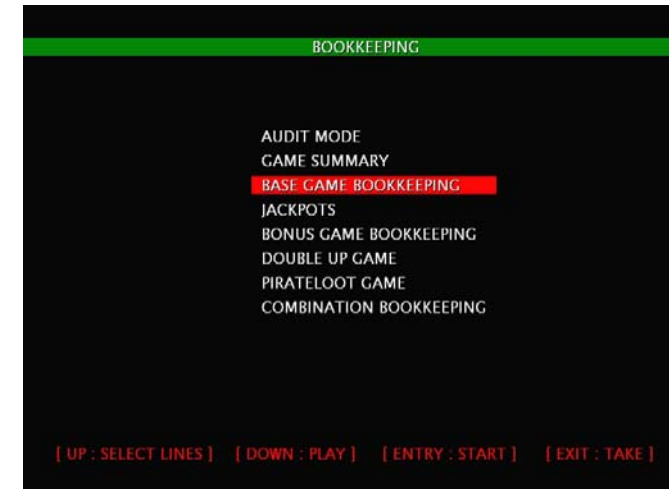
BOOKKEEPING

AUDIT MODE
GAME SUMMARY
BASE GAME BOOKKEEPING
JACKPOTS
BONUS GAME BOOKKEEPING
DOUBLE UP GAME
PIRATELOOT GAME
COMBINATION BOOKKEEPING

[ UP : SELECT LINES ] [ DOWN : PLAY ] [ ENTRY : START ] [ EXIT : TAKE ]